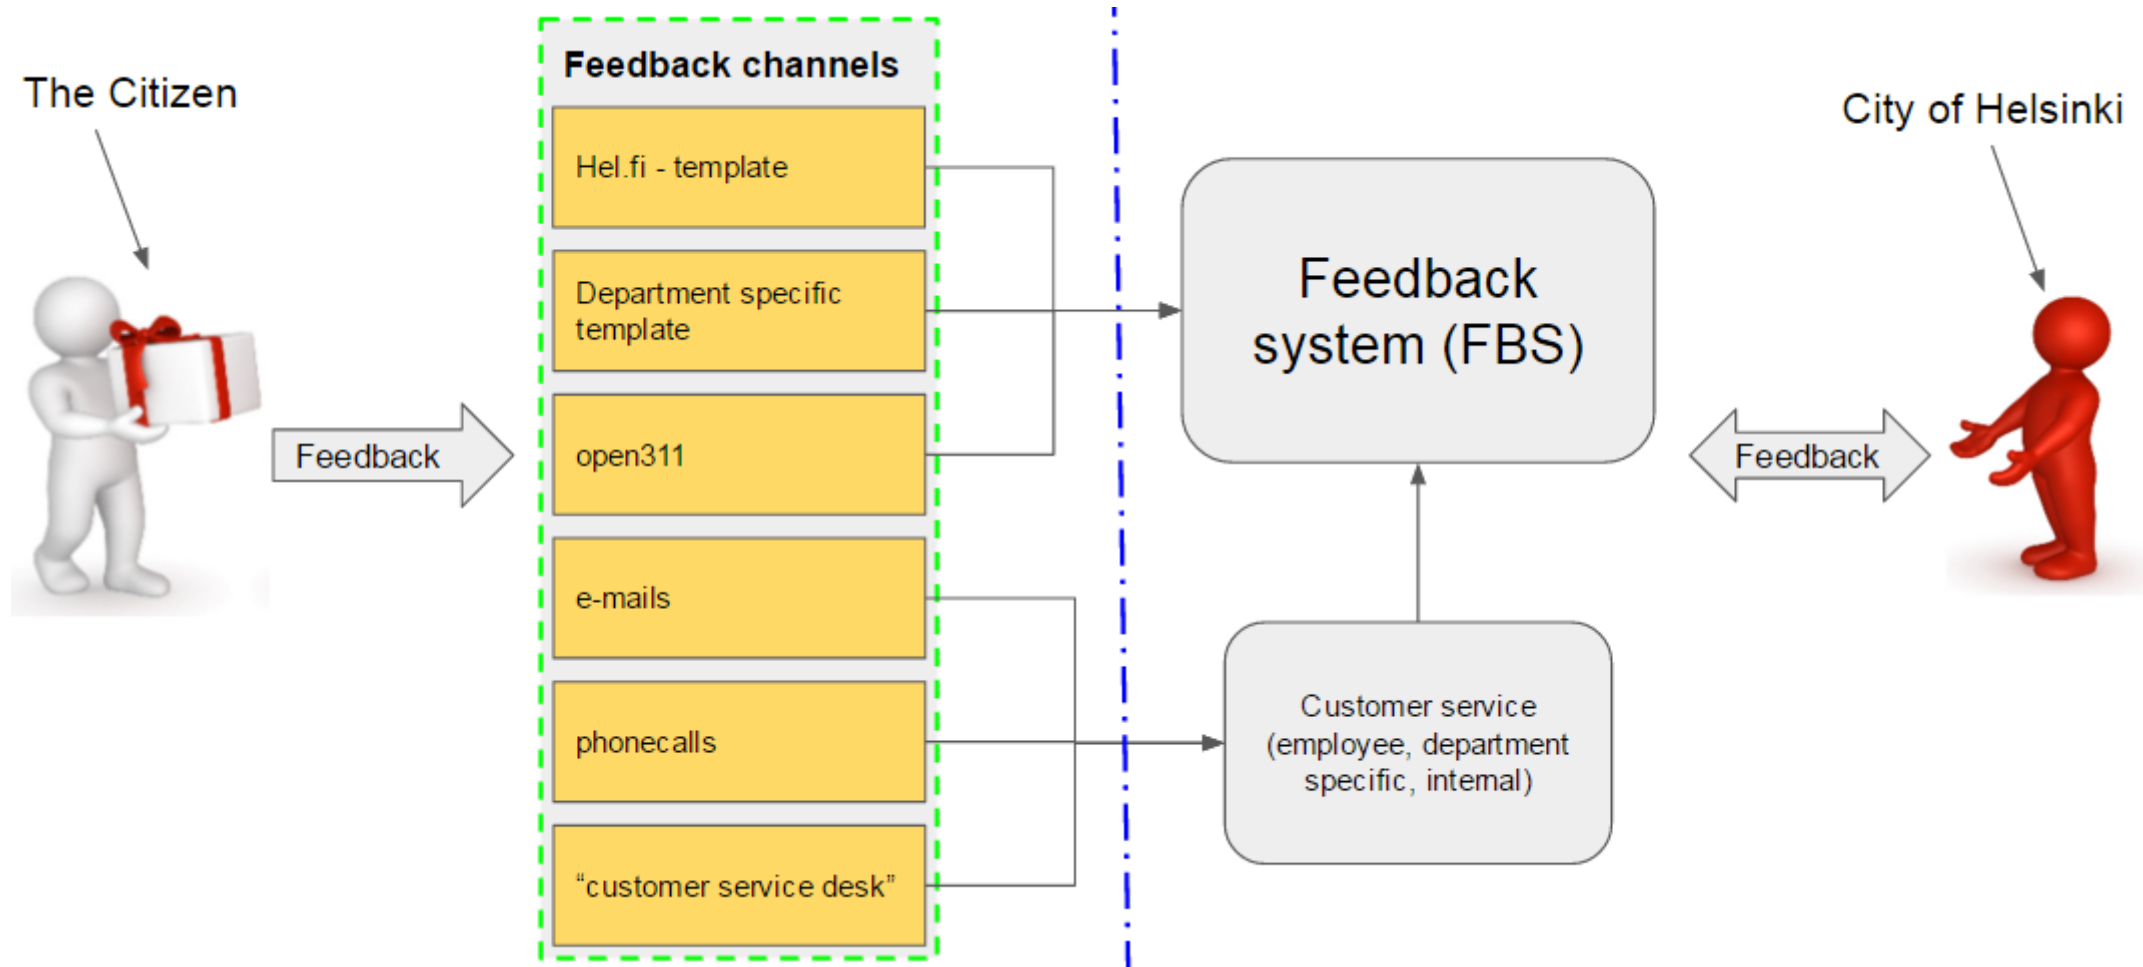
The Citizen

Feedback

Feedback channels

Hel.fi - template

Department specific template

open311

e-mails

phonecalls

“customer service desk”

Feedback system (FBS)

Customer service (employee, department specific, internal)

Feedback

City of Helsinki